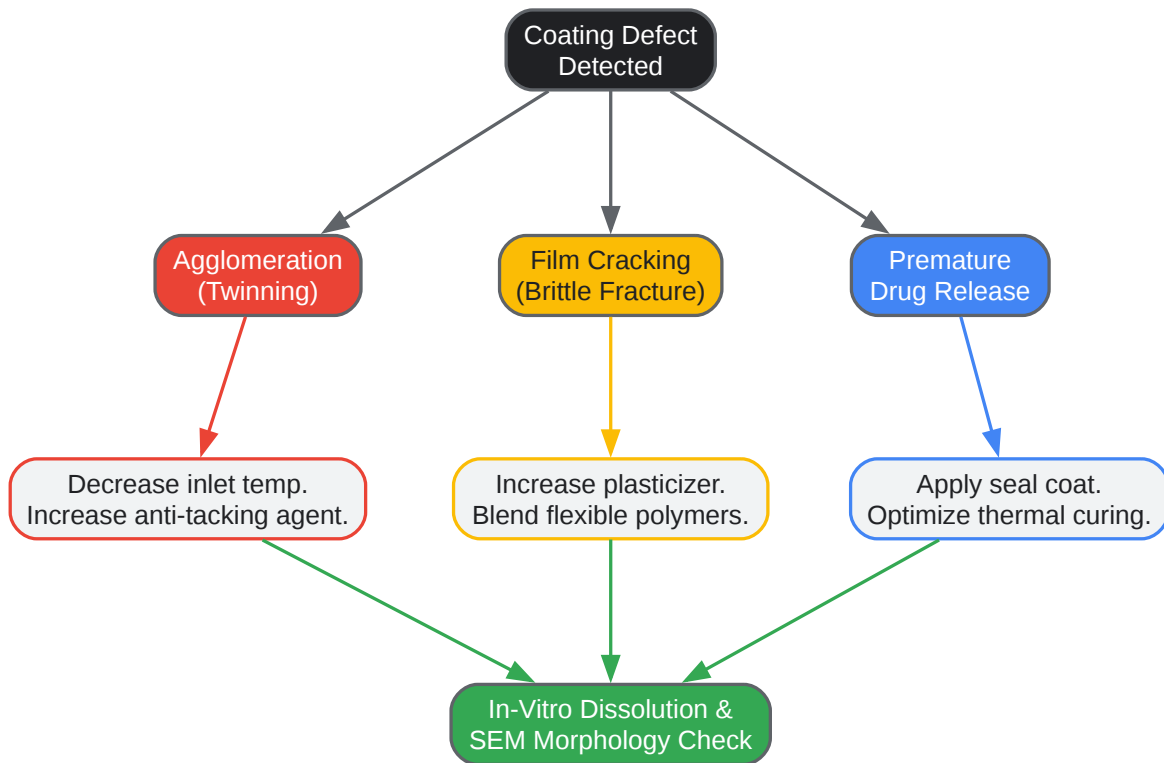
Coating Defect Detected

Agglomeration (Twinning)

Film Cracking (Brittle Fracture)

Premature Drug Release

Decrease inlet temp. Increase anti-tacking agent.

Increase plasticizer. Blend flexible polymers.

Apply seal coat. Optimize thermal curing.

In-Vitro Dissolution & SEM Morphology Check